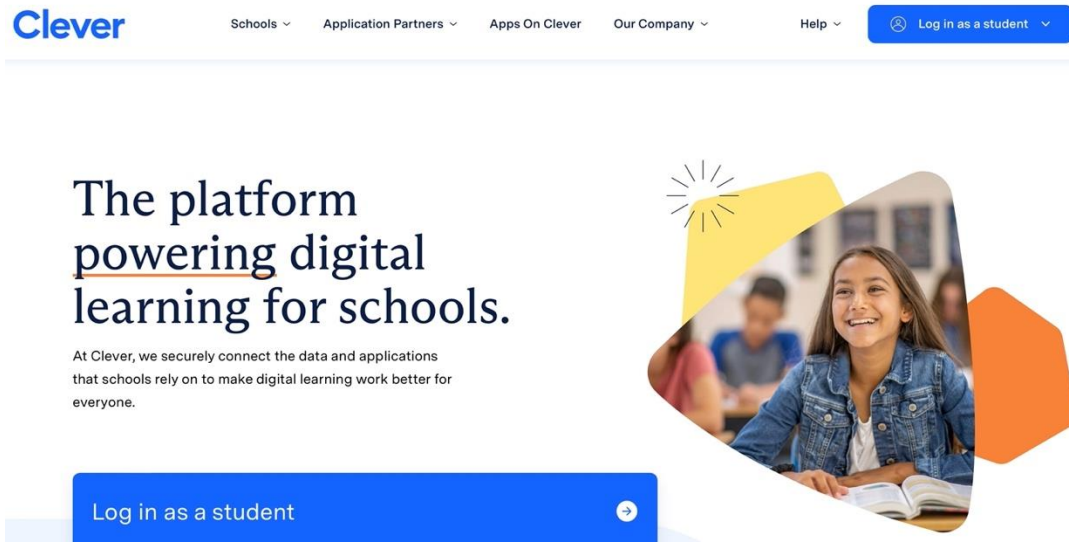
Clever

Schools
Application Partners
Apps On Clever
Our Company
Help
Log in as a student

The platform powering digital learning for schools.

At Clever, we securely connect the data and applications that schools rely on to make digital learning work better for everyone.

Log in as a student